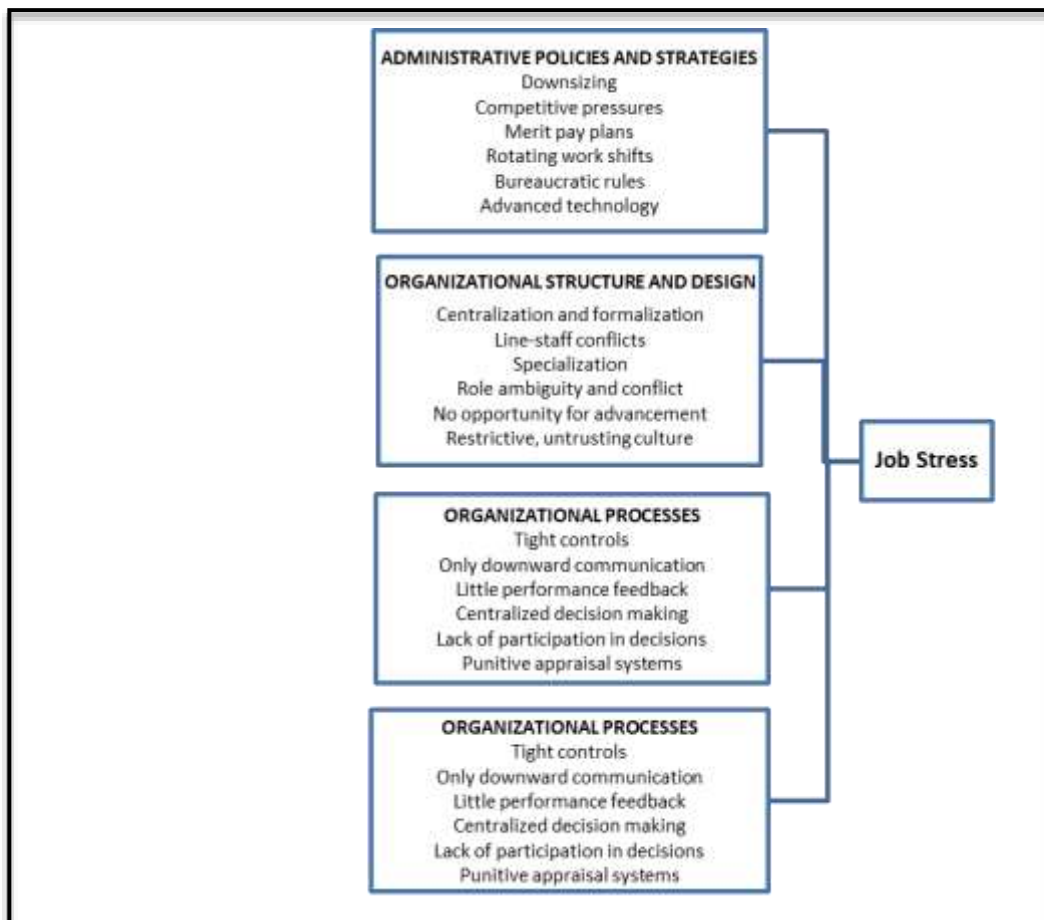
ADMINISTRATIVE POLICIES AND STRATEGIES
Downsizing
Competitive pressures
Merit pay plans
Rotating work shifts
Bureaucratic rules
Advanced technology

ORGANIZATIONAL STRUCTURE AND DESIGN
Centralization and formalization
Line-staff conflicts
Specialization
Role ambiguity and conflict
No opportunity for advancement
Restrictive, untrusting culture

ORGANIZATIONAL PROCESSES
Tight controls
Only downward communication
Little performance feedback
Centralized decision making
Lack of participation in decisions
Punitive appraisal systems

ORGANIZATIONAL PROCESSES
Tight controls
Only downward communication
Little performance feedback
Centralized decision making
Lack of participation in decisions
Punitive appraisal systems

Job Stress